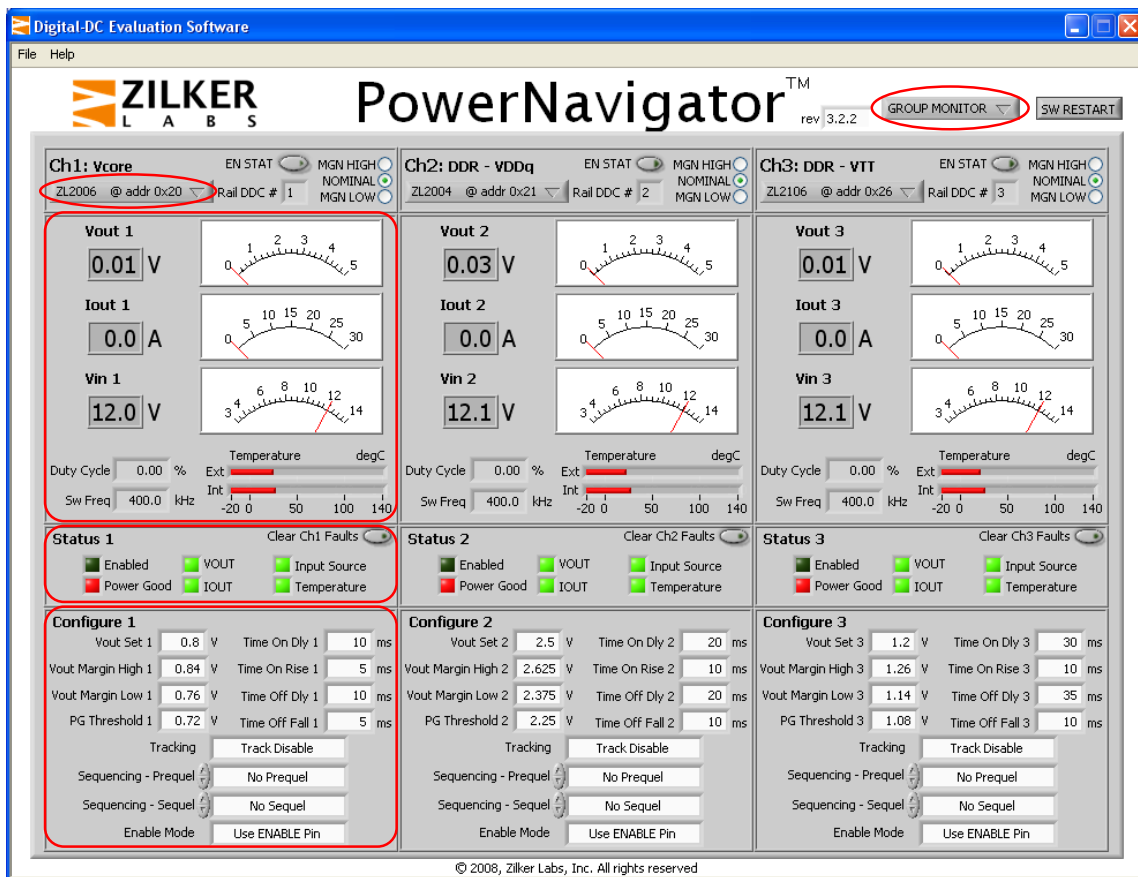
Digital-DC Evaluation Software

File Help

ZILKER LABS

PowerNavigator™ rev 3.2.2

GROUP MONITOR

SW RESTART

Ch1: Vcore
EN STAT
MGN HIGH
NOMINAL
MGN LOW
ZL2006 @ addr 0x20
Rail DDC # 1

Vout 1
0.01 V
0 1 2 3 4 5

Iout 1
0.0 A
0 5 10 15 20 25 30

Vin 1
12.0 V
3 4 6 8 10 12 14

Temperature degC
Ext
Int
-20 0 50 100 140
Duty Cycle 0.00 %
Sw Freq 400.0 kHz

Status 1
Clear Ch1 Faults
Enabled
VOUT
Input Source
Power Good
IOUT
Temperature

Configure 1
Vout Set 1 0.8 V
Time On Dly 1 10 ms
Vout Margin High 1 0.84 V
Time On Rise 1 5 ms
Vout Margin Low 1 0.76 V
Time Off Dly 1 10 ms
PG Threshold 1 0.72 V
Time Off Fall 1 5 ms
Tracking Track Disable
Sequencing - Prequel No Prequel
Sequencing - Sequel No Sequel
Enable Mode Use ENABLE Pin

Ch2: DDR - VDDq
EN STAT
MGN HIGH
NOMINAL
MGN LOW
ZL2004 @ addr 0x21
Rail DDC # 2

Vout 2
0.03 V
0 1 2 3 4 5

Iout 2
0.0 A
0 5 10 15 20 25 30

Vin 2
12.1 V
3 4 6 8 10 12 14

Temperature degC
Ext
Int
-20 0 50 100 140
Duty Cycle 0.00 %
Sw Freq 400.0 kHz

Status 2
Clear Ch2 Faults
Enabled
VOUT
Input Source
Power Good
IOUT
Temperature

Configure 2
Vout Set 2 2.5 V
Time On Dly 2 20 ms
Vout Margin High 2 2.625 V
Time On Rise 2 10 ms
Vout Margin Low 2 2.375 V
Time Off Dly 2 20 ms
PG Threshold 2 2.25 V
Time Off Fall 2 10 ms
Tracking Track Disable
Sequencing - Prequel No Prequel
Sequencing - Sequel No Sequel
Enable Mode Use ENABLE Pin

Ch3: DDR - VTT
EN STAT
MGN HIGH
NOMINAL
MGN LOW
ZL2106 @ addr 0x26
Rail DDC # 3

Vout 3
0.01 V
0 1 2 3 4 5

Iout 3
0.0 A
0 5 10 15 20 25 30

Vin 3
12.1 V
3 4 6 8 10 12 14

Temperature degC
Ext
Int
-20 0 50 100 140
Duty Cycle 0.00 %
Sw Freq 400.0 kHz

Status 3
Clear Ch3 Faults
Enabled
VOUT
Input Source
Power Good
IOUT
Temperature

Configure 3
Vout Set 3 1.2 V
Time On Dly 3 30 ms
Vout Margin High 3 1.26 V
Time On Rise 3 10 ms
Vout Margin Low 3 1.14 V
Time Off Dly 3 35 ms
PG Threshold 3 1.08 V
Time Off Fall 3 10 ms
Tracking Track Disable
Sequencing - Prequel No Prequel
Sequencing - Sequel No Sequel
Enable Mode Use ENABLE Pin

© 2008, Zilker Labs, Inc. All rights reserved